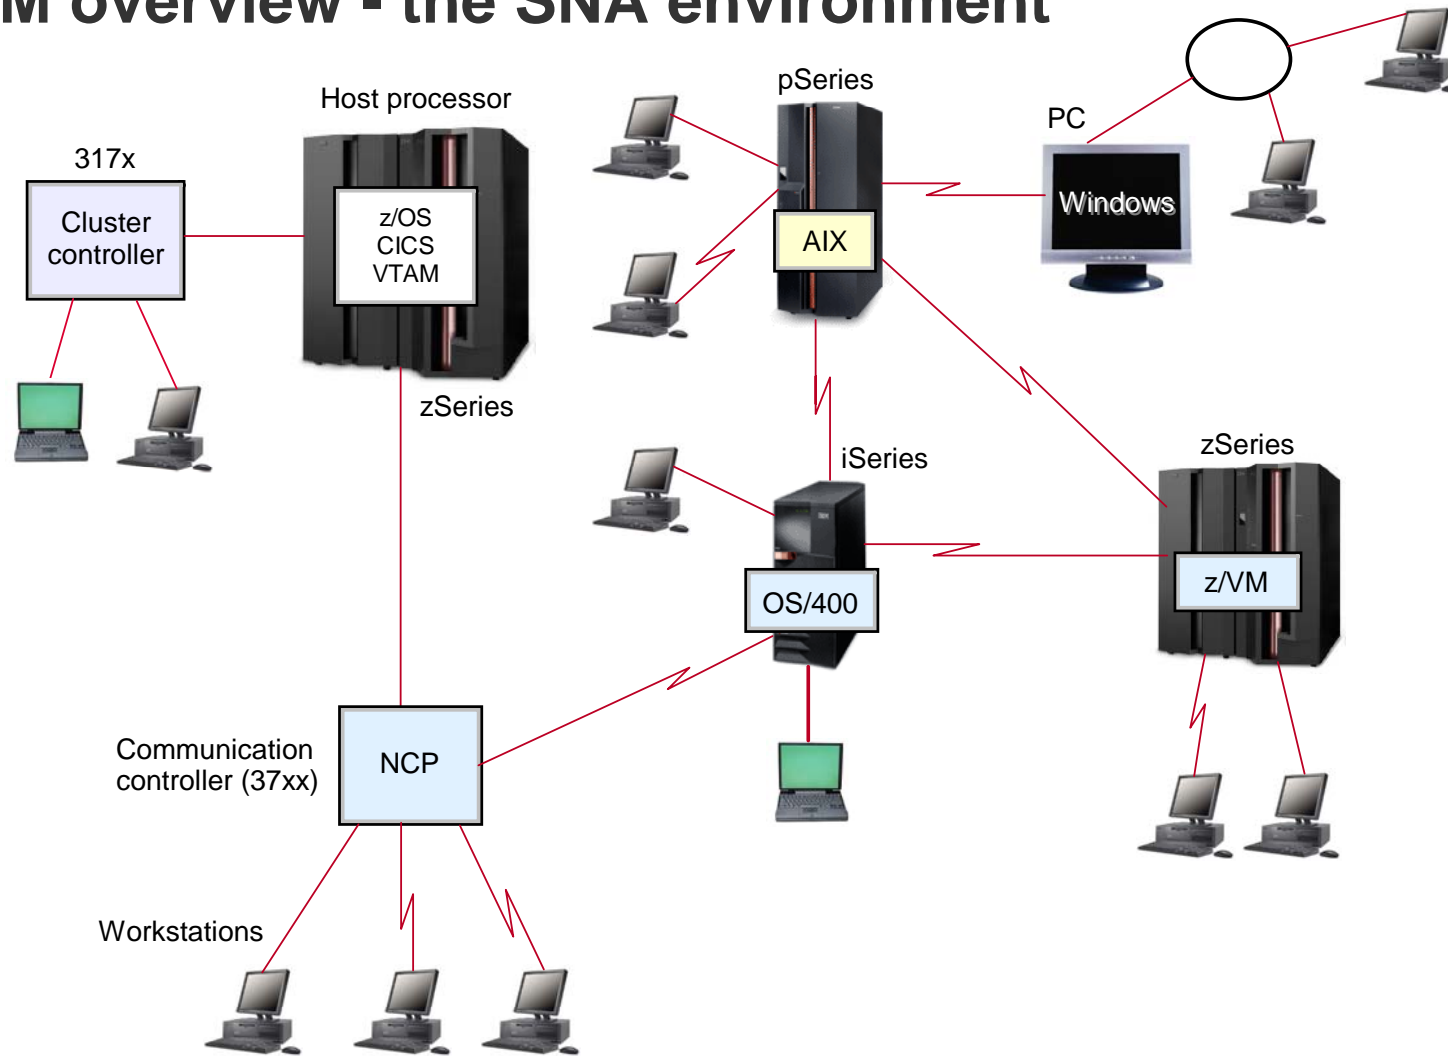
M overview - the SNA environment

Host processor

317x

Cluster controller

z/OS
CICS
VTAM

zSeries

pSeries

AIX

PC

Windows

iSeries

OS/400

zSeries

z/VM

Communication controller (37xx)

NCP

Workstations